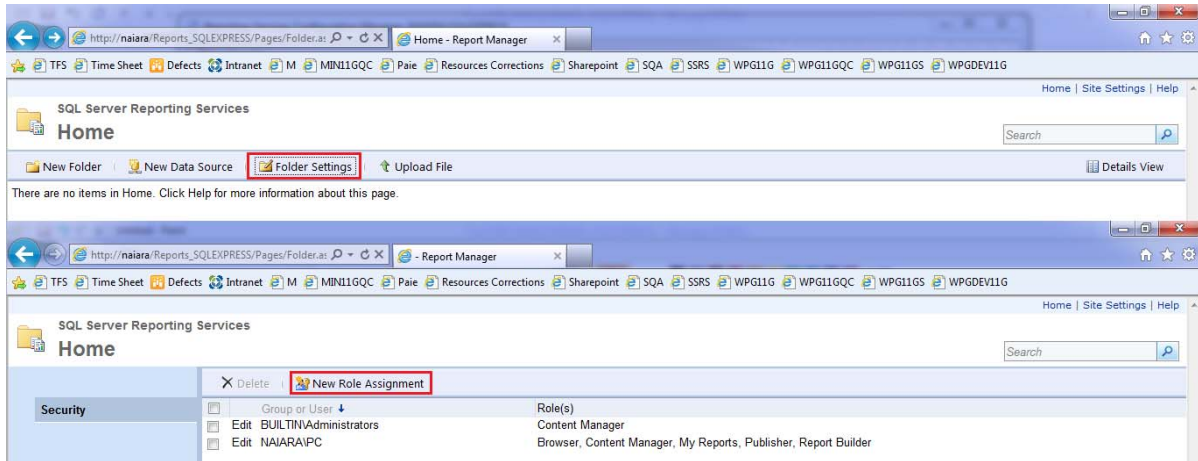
http://naiara/Reports_SQLEXPRESS/Pages/Folder.as
Home - Report Manager

TFS Time Sheet Defects Intranet M MIN11GQC Paie Resources Corrections Sharepoint SQA SSRS WPG11G WPG11GQC WPG11GS WPGDEV11G

Home | Site Settings | Help

SQL Server Reporting Services
Home

Search

New Folder | New Data Source | Folder Settings | Upload File

Details View

There are no items in Home. Click Help for more information about this page.

http://naiara/Reports_SQLEXPRESS/Pages/Folder.as
- Report Manager

TFS Time Sheet Defects Intranet M MIN11GQC Paie Resources Corrections Sharepoint SQA SSRS WPG11G WPG11GQC WPG11GS WPGDEV11G

Home | Site Settings | Help

SQL Server Reporting Services
Home

Search

Delete | New Role Assignment

Security

| | Group or User ↓ | Role(s) |
|---|---|---|
| Edit | BUILTIN\Administrators | Content Manager |
| Edit | NAIARA\PC | Browser, Content Manager, My Reports, Publisher, Report Builder |